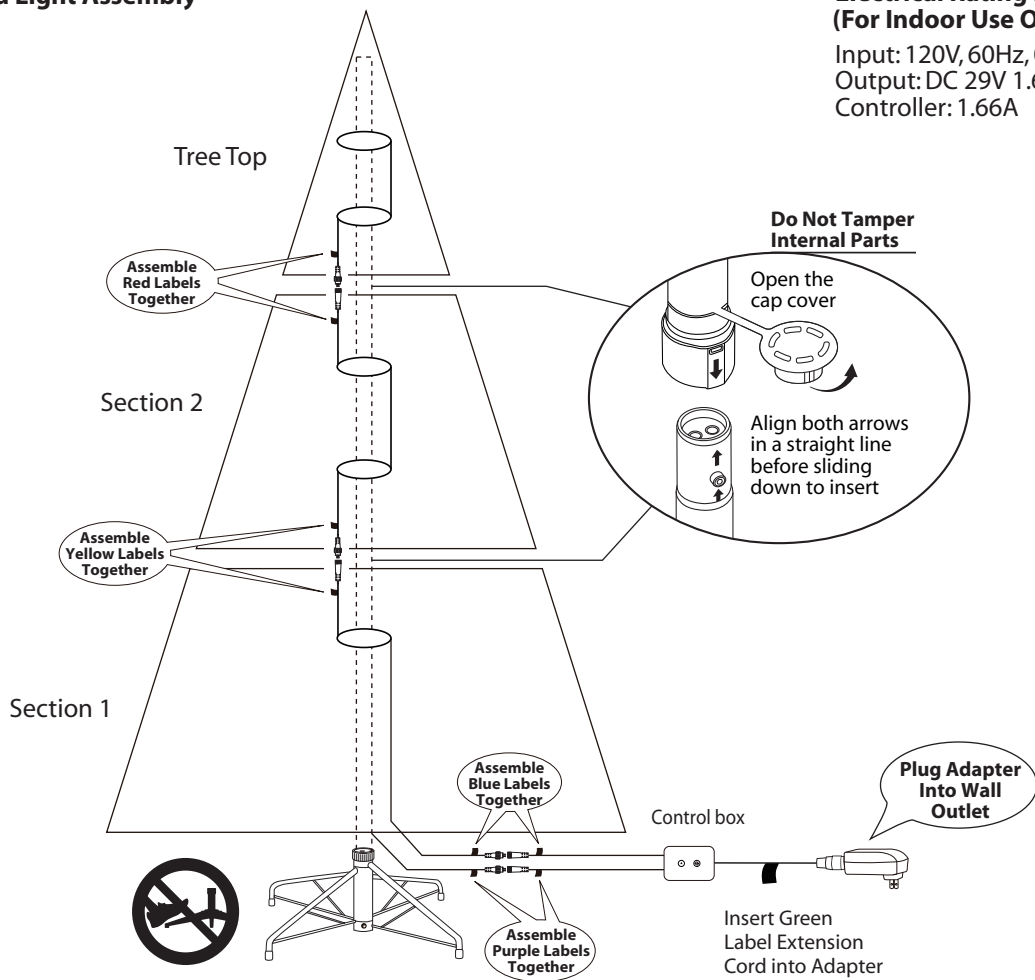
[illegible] Light Assembly

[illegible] (For Indoor Use O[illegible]

Input: 120V, 60Hz, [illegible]
Output: DC 29V 1.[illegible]
Controller: 1.66A

Tree Top

Assemble Red Labels Together

Do Not Tamper Internal Parts

Open the cap cover

Section 2

Align both arrows in a straight line before sliding down to insert

Assemble Yellow Labels Together

Section 1

Assemble Blue Labels Together

Plug Adapter Into Wall Outlet

Control box

Assemble Purple Labels Together

Insert Green Label Extension Cord into Adapter